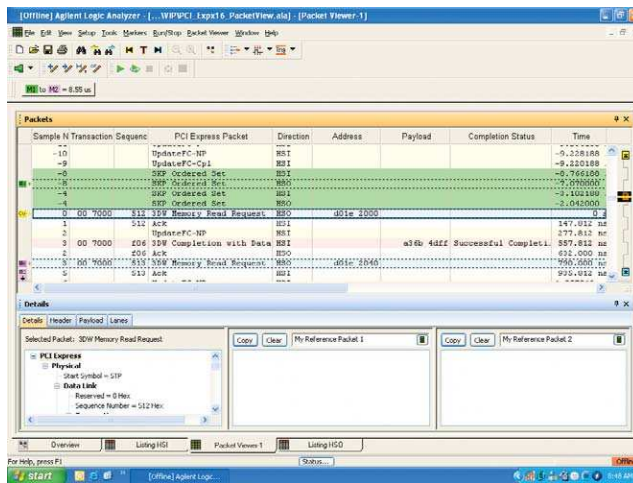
[Offline] Agilent Logic Analyzer - [...\WIP\PCI_Expx16_PacketView.ala] - [Packet Viewer-1]

File Edit View Setup Tools Markers Run/Stop Packet Viewer Window Help

M1 to M2 = 8.55 us

Packets

| Sample N | Transaction | Sequenc | PCI Express Packet | Direction | Address | Payload | Completion Status | Time |
|---|---|---|---|---|---|---|---|---|
| -10 | | | UpdateFC-NP | HSI | | | | -9.228188 |
| -9 | | | UpdateFC-Cpl | HSI | | | | -9.220188 |
| -8 | | | SKP Ordered Set | HSI | | | | -8.766180 |
| -6 | | | SKP Ordered Set | HSO | | | | -7.070000 |
| -5 | | | SKP Ordered Set | HSI | | | | -3.102180 |
| -4 | | | SKP Ordered Set | HSO | | | | -2.042000 |
| 0 | 00 7000 | 512 | 3DW Memory Read Request | HSO | d01e 2000 | | | 0 |
| 1 | | 512 | Ack | HSI | | | | 147.812 ns |
| 2 | | | UpdateFC-NP | HSI | | | | 277.812 ns |
| 3 | 00 7000 | f06 | 3DW Completion with Data | HSI | | a36b 4dff | Successful Completi. | 557.812 ns |
| 4 | | f06 | Ack | HSO | | | | 632.000 ns |
| 4 | 00 7000 | 513 | 3DW Memory Read Request | HSO | d01e 2040 | | | 790.000 ns |
| 5 | | 513 | Ack | HSI | | | | 935.812 ns |

Details

Details | Header | Payload | Lanes

Selected Packet: 3DW Memory Read Request

PCI Express
Physical
Start Symbol = STP
Data Link
Reserved = 0 Hex
Sequence Number = 512 Hex

Copy | Clear | My Reference Packet 1

Copy | Clear | My Reference Packet 2

Overview | Listing HSI | Packet Viewer 1 | Listing HSO

For Help, press F1 | Status... | Offline

start | [Offline] Agilent Logic... | 8:48 AM